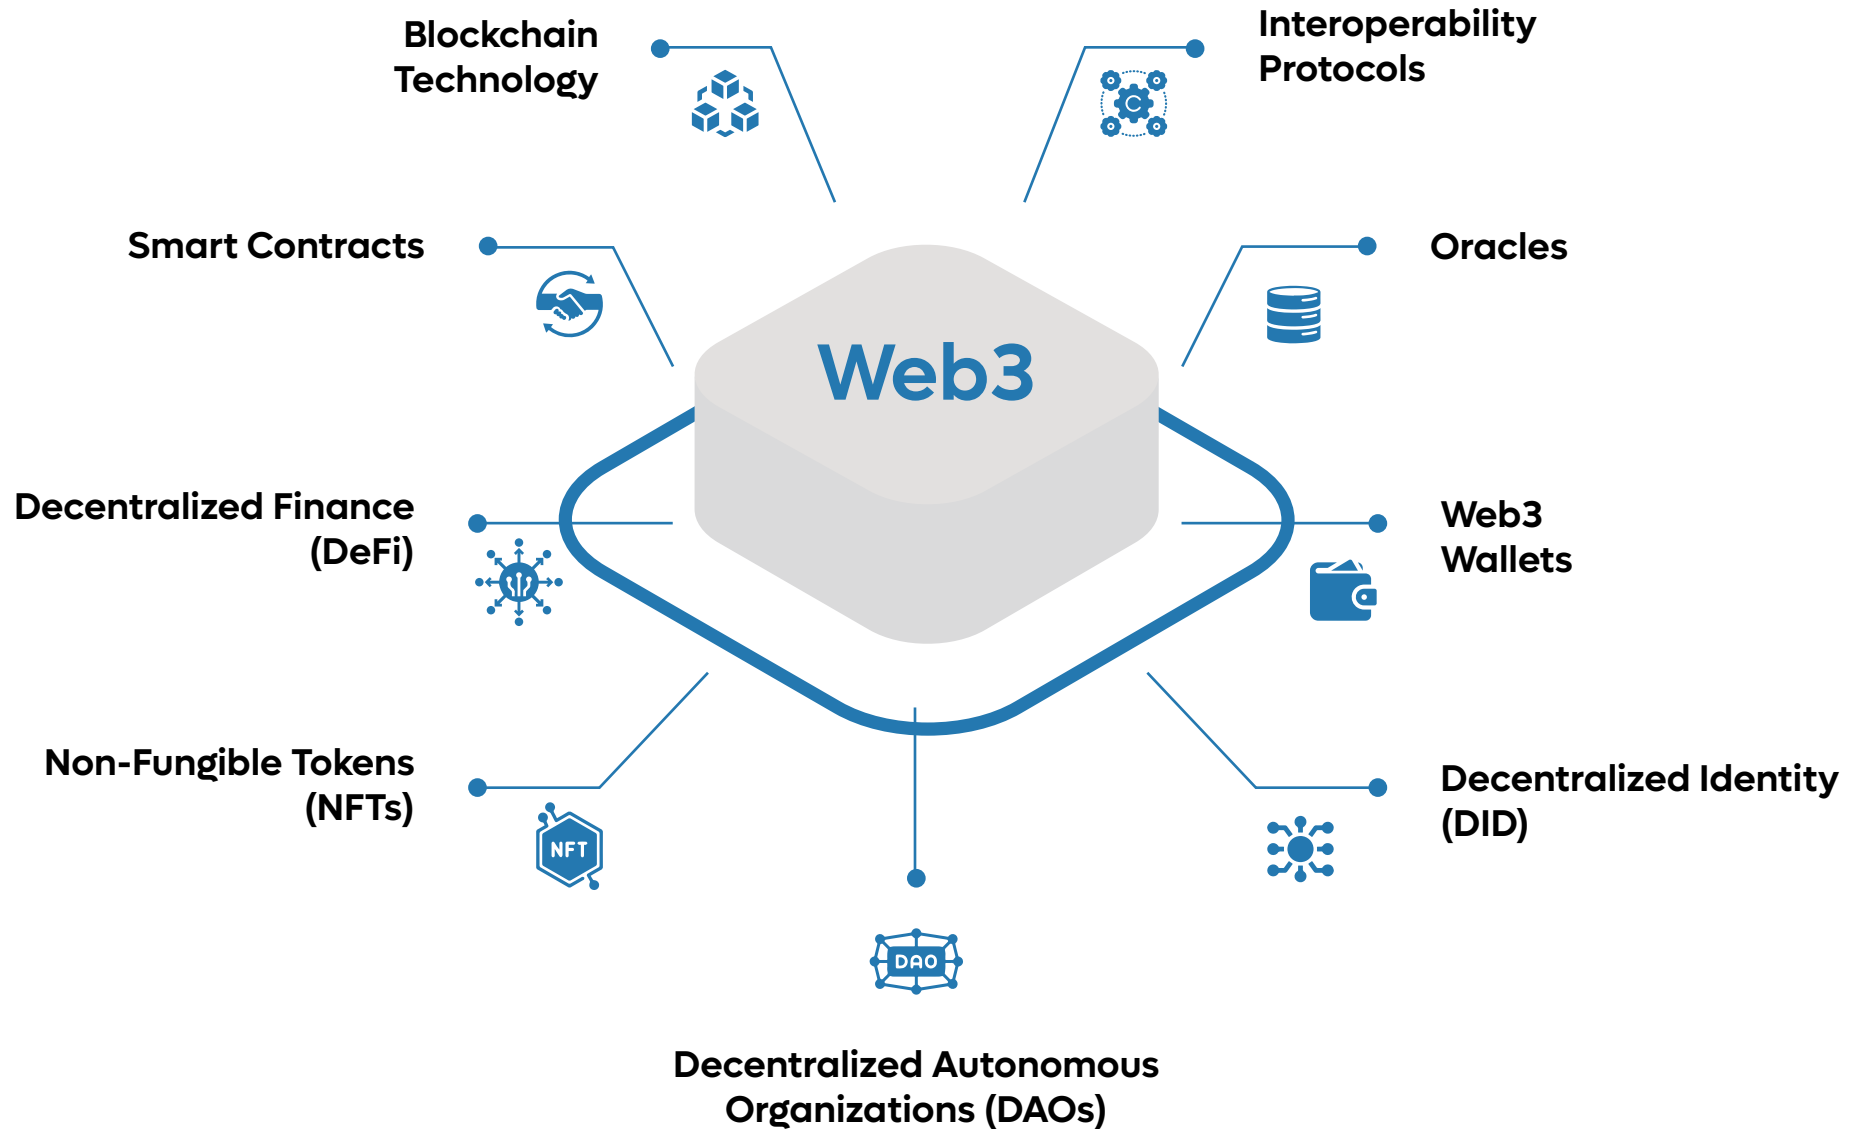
Blockchain Technology

Interoperability Protocols

Smart Contracts

Oracles

Web3

Decentralized Finance (DeFi)

Web3 Wallets

Non-Fungible Tokens (NFTs)

NFT

Decentralized Identity (DID)

DAO

Decentralized Autonomous Organizations (DAOs)